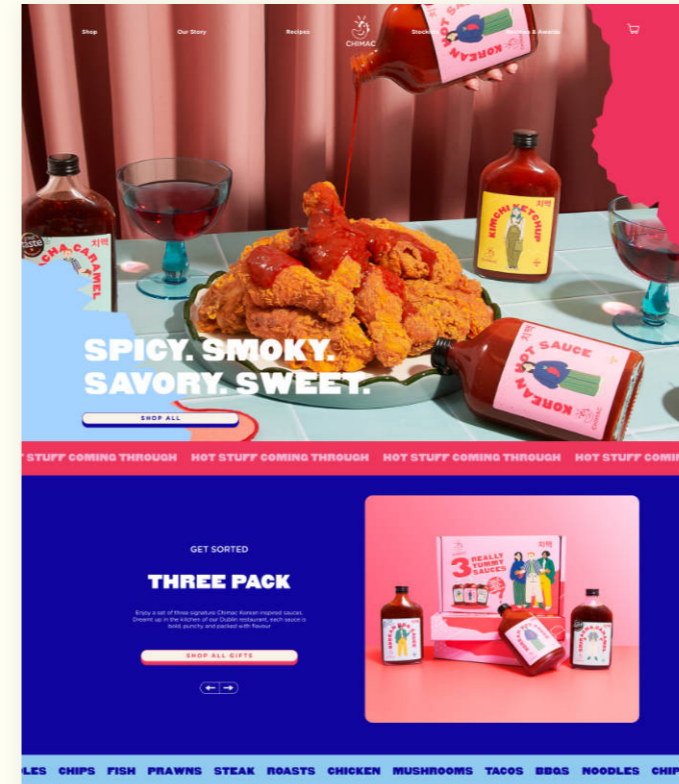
Shop Our Story Recipes CHIMAC Stockists Reviews & Awards

KOREAN HOT SAUCE

CHA CARAMEL

KIMCHI KETCHUP

KOREAN HOT SAUCE

SPICY. SMOKY. SAVORY. SWEET.

SHOP ALL

STUFF COMING THROUGH HOT STUFF COMING THROUGH HOT STUFF COMING THROUGH HOT STUFF COMIN

GET SORTED

THREE PACK

Enjoy a set of three signature Chimac Korean inspired sauces. Dreamt up in the kitchen of our Dublin restaurant, each sauce is bold, punchy and packed with flavour

SHOP ALL GIFTS

3 REALLY YUMMY SAUCES

LES CHIPS FISH PRAWNS STEAK ROASTS CHICKEN MUSHROOMS TACOS BBQS NOODLES CHIP